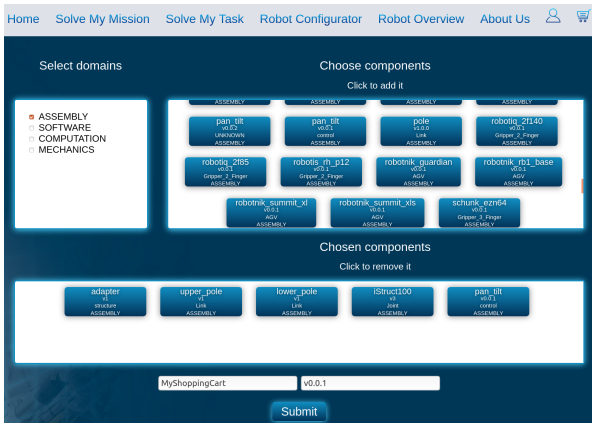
Home Solve My Mission Solve My Task Robot Configurator Robot Overview About Us

Select domains

ASSEMBLY
SOFTWARE
COMPUTATION
MECHANICS

Choose components

Click to add it

ASSEMBLY ASSEMBLY ASSEMBLY

pan_tilt
v0.0.2
UNKNOWN
ASSEMBLY

pan_tilt
v0.0.1
control
ASSEMBLY

pole
v1.0.0
Link
ASSEMBLY

robotiq_2f140
v0.0.1
Gripper_2_Finger
ASSEMBLY

robotiq_2f85
v0.0.1
Gripper_2_Finger
ASSEMBLY

robotis_rh_p12
v0.0.1
Gripper_2_Finger
ASSEMBLY

robotnik_guardian
v0.0.1
AGV
ASSEMBLY

robotnik_rb1_base
v0.0.1
AGV
ASSEMBLY

robotnik_summit_xl
v0.0.1
AGV
ASSEMBLY

robotnik_summit_xls
v0.0.1
AGV
ASSEMBLY

schunk_ezn64
v0.0.1
Gripper_3_Finger
ASSEMBLY

Chosen components

Click to remove it

adapter
v1
structure
ASSEMBLY

upper_pole
v1
Link
ASSEMBLY

lower_pole
v1
Link
ASSEMBLY

iStruct100
v3
Joint
ASSEMBLY

pan_tilt
v0.0.1
control
ASSEMBLY

MyShoppingCart
v0.0.1

Submit